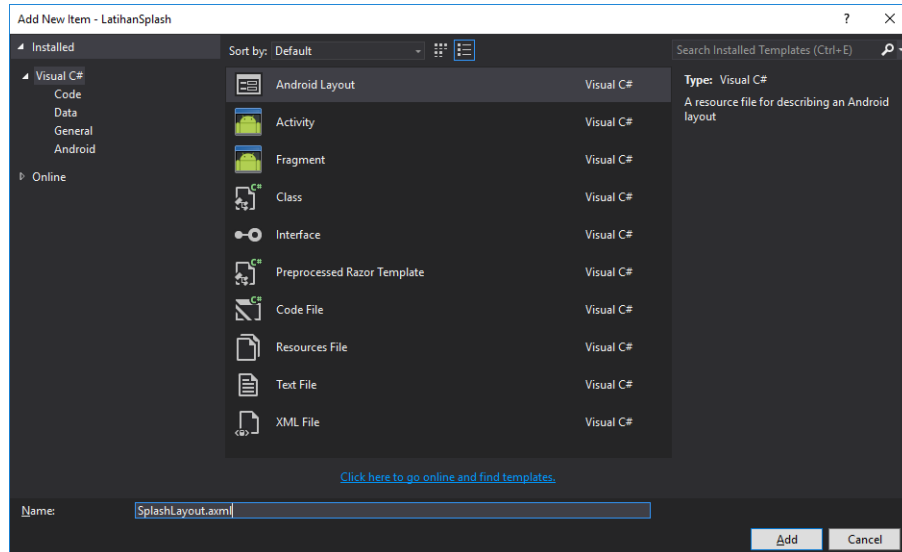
Add New Item - LatihanSplash

?

✕

▲ Installed

▲ Visual C#

Code

Data

General

Android

▷ Online

Sort by: Default

Search Installed Templates (Ctrl+E)

Android Layout Visual C#

Activity Visual C#

Fragment Visual C#

Class Visual C#

Interface Visual C#

Preprocessed Razor Template Visual C#

Code File Visual C#

Resources File Visual C#

Text File Visual C#

XML File Visual C#

Type: Visual C#

A resource file for describing an Android layout

Click here to go online and find templates.

Name: SplashLayout.axml

Add

Cancel